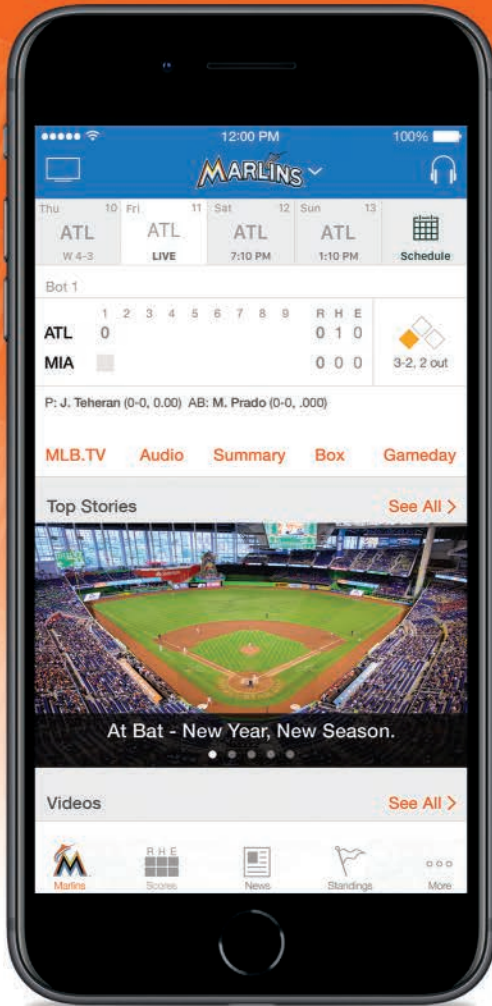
12:00 PM
100%

MARLINS

Thu 10
ATL
W 4-3

Fri 11
ATL
LIVE

Sat 12
ATL
7:10 PM

Sun 13
ATL
1:10 PM

Schedule

Bot 1

| | 1 | 2 | 3 | 4 | 5 | 6 | 7 | 8 | 9 | R | H | E |
|---|---|---|---|---|---|---|---|---|---|---|---|---|
| ATL | 0 | | | | | | | | | 0 | 1 | 0 |
| MIA | | | | | | | | | | 0 | 0 | 0 |

3-2, 2 out

P: J. Teheran (0-0, 0.00) AB: M. Prado (0-0, .000)

MLB.TV Audio Summary Box Gameday

Top Stories
See All >

At Bat - New Year, New Season.

Videos
See All >

Marlins Scores News Standings More